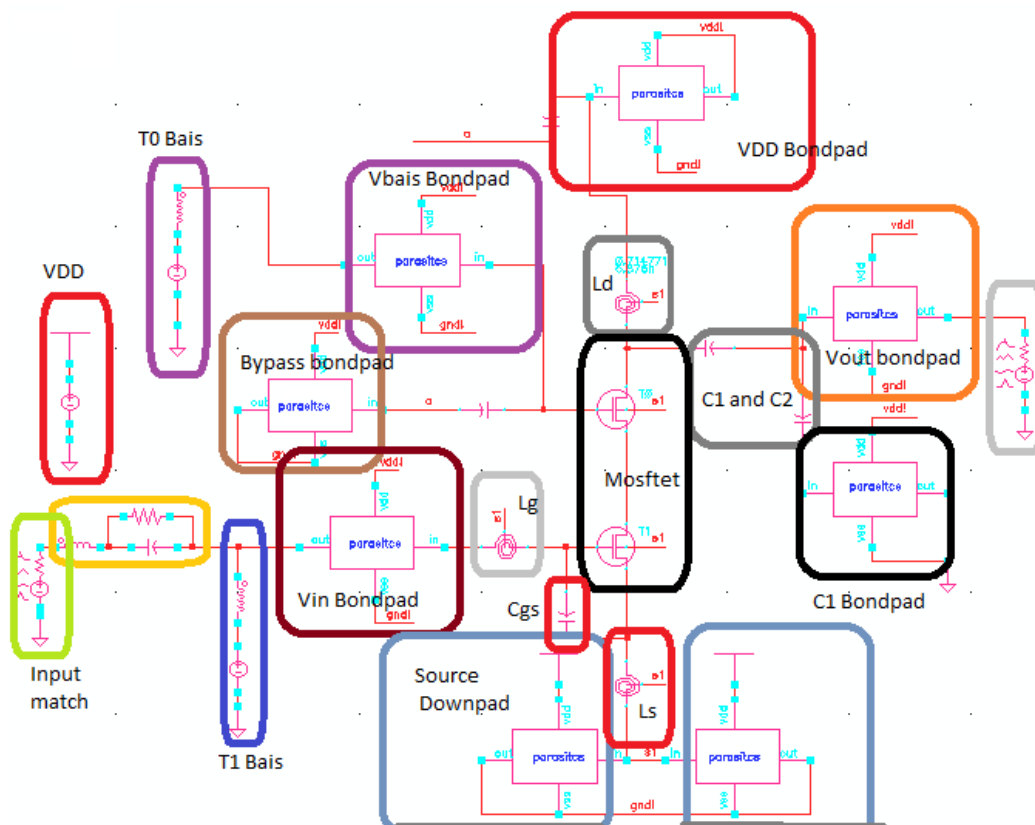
vddl
vdd
in
parasitcs
out
vss
gndl
VDD Bondpad

a

T0 Bais

Vbais Bondpad
vddl
vdd
out
parasitcs
in
vss
gndl

0.714771
6.976n
Ld
e1

vddl
vdd
in
parasitcs
out
vss
gndl
Vout bondpad

VDD

Bypass bondpad
vddl
out
parasitcs
in
gndl

a

T0
e1

C1 and C2

vddl
in
parasitcs
out
vss
C1 Bondpad

Mosftet

vddl
vdd
out
parasitcs
in
vss
gndl
Vin Bondpad

Lg
e1

T1
e1

Input match

T1 Bais

Cgs

Source Downpad
vdd
out
parasitcs
in
vss
gndl

Ls
e1

e1
in
vdd
parasitcs
out
vss